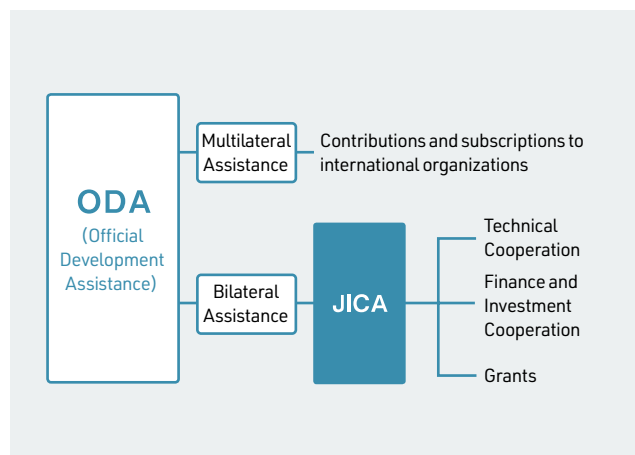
ODA
(Official Development Assistance)

Multilateral Assistance

Contributions and subscriptions to international organizations

Bilateral Assistance

JICA

Technical Cooperation

Finance and Investment Cooperation

Grants